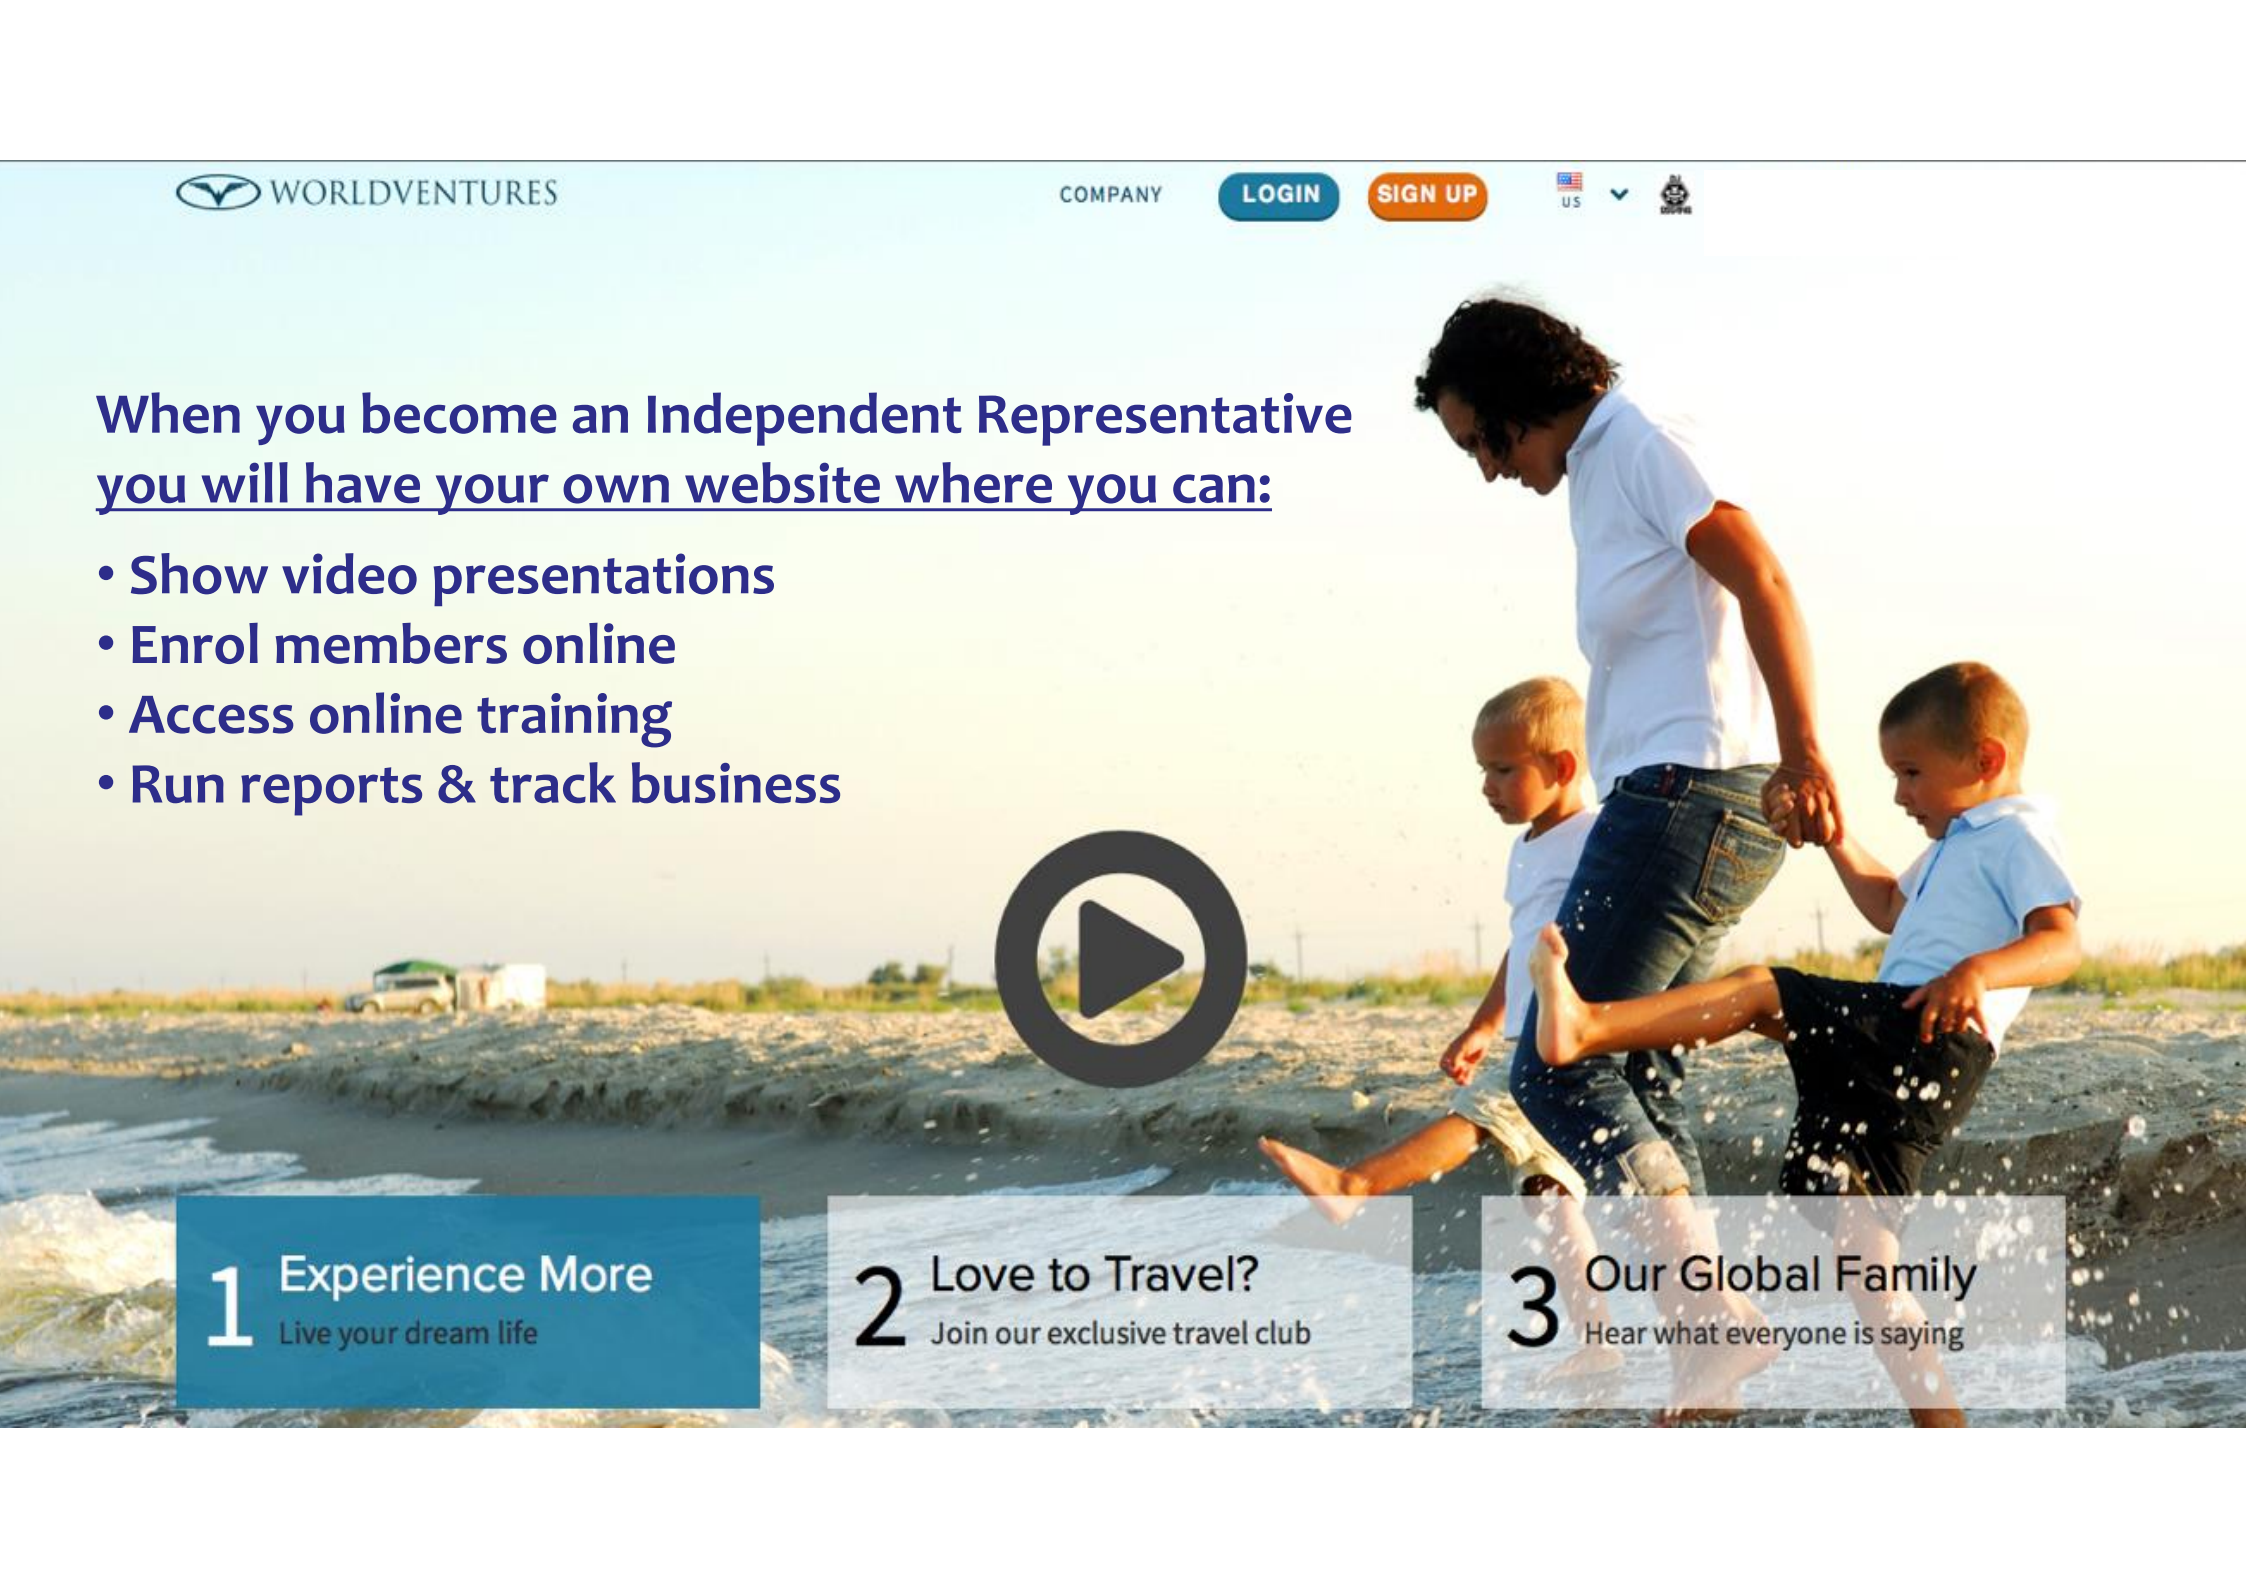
WORLDVENTURES

COMPANY LOGIN SIGN UP US

When you become an Independent Representative you will have your own website where you can:

• Show video presentations
• Enrol members online
• Access online training
• Run reports & track business

1 Experience More
Live your dream life

2 Love to Travel?
Join our exclusive travel club

3 Our Global Family
Hear what everyone is saying